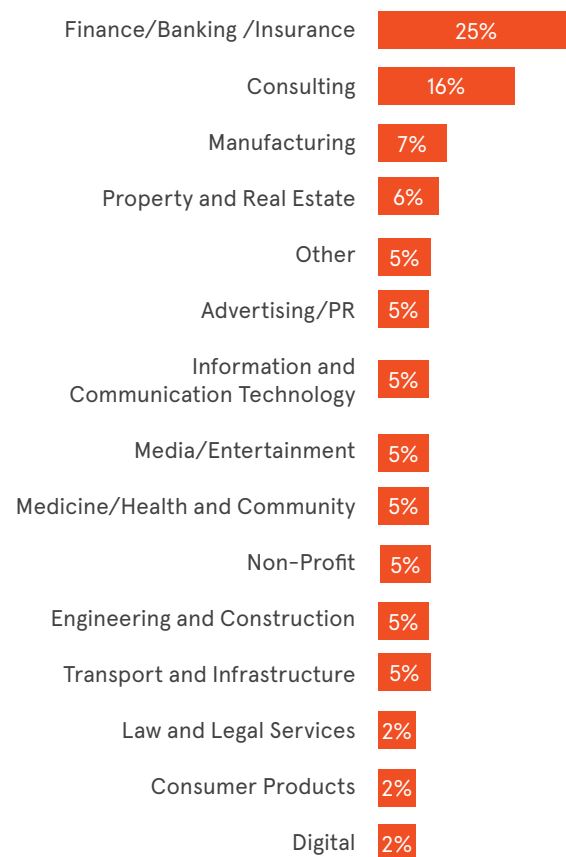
Finance/Banking /Insurance 25%
Consulting 16%
Manufacturing 7%
Property and Real Estate 6%
Other 5%
Advertising/PR 5%
Information and Communication Technology 5%
Media/Entertainment 5%
Medicine/Health and Community 5%
Non-Profit 5%
Engineering and Construction 5%
Transport and Infrastructure 5%
Law and Legal Services 2%
Consumer Products 2%
Digital 2%